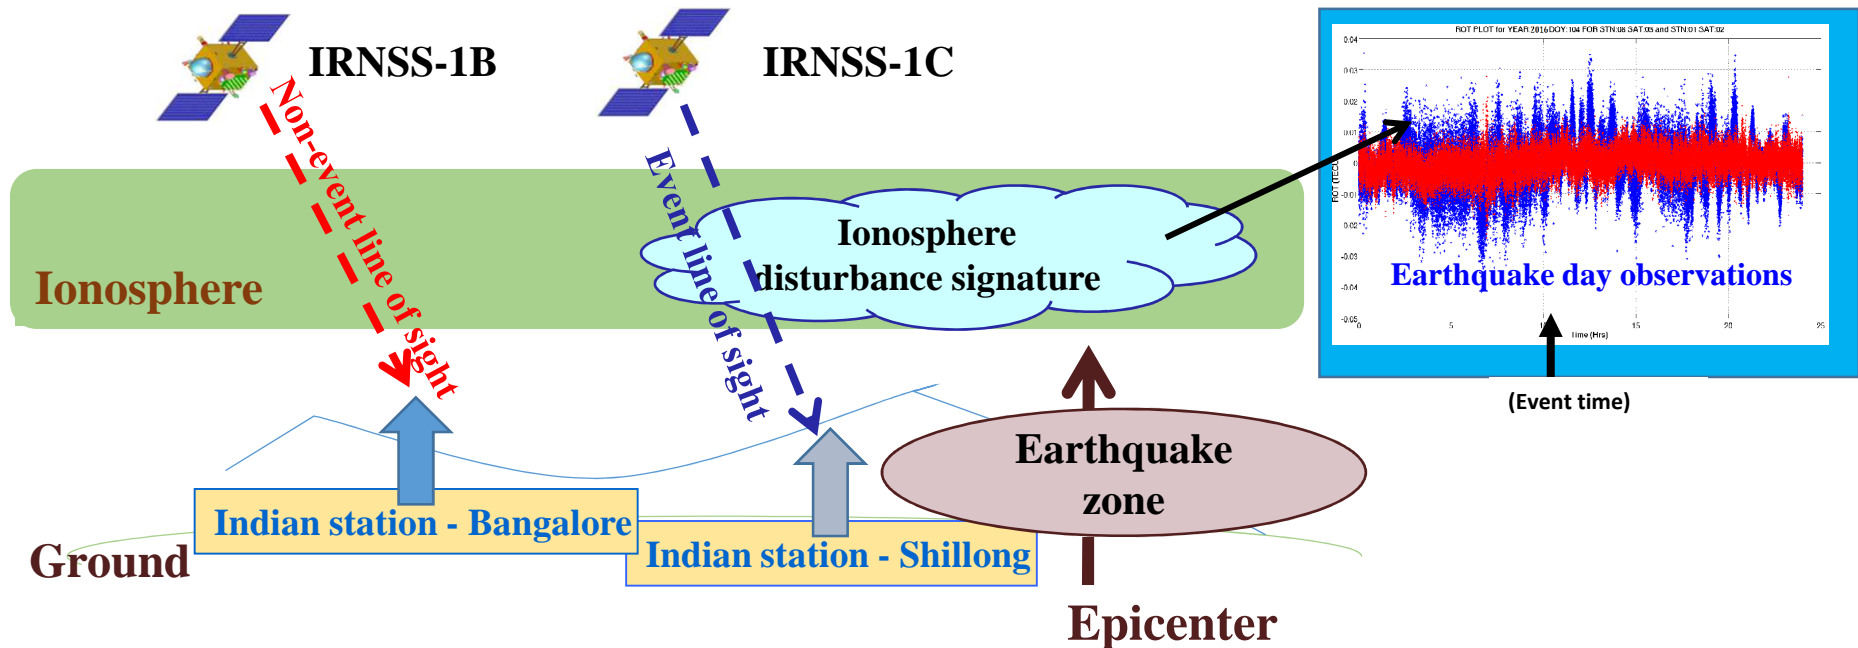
IRNSS-1B

IRNSS-1C

Non-event line of sight

Event line of sight

Ionosphere

Ionosphere disturbance signature

ROT PLOT for YEAR:2016 DOY:104 FOR STN:08 SAT:03 and STN:01 SAT:02

0.04
0.03
0.02
0.01
0
-0.01
-0.02
-0.03
-0.04
-0.05

ROT (TECU)

0
5
10
15
20
25

Time (Hrs)

Earthquake day observations

(Event time)

Earthquake zone

Indian station - Bangalore

Indian station - Shillong

Ground

Epicenter